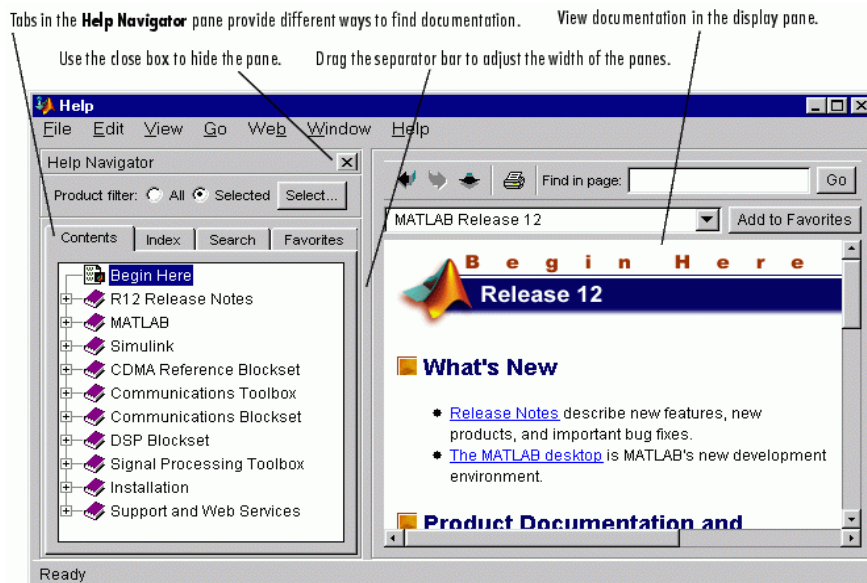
Tabs in the **Help Navigator** pane provide different ways to find documentation.

View documentation in the display pane.

Use the close box to hide the pane.

Drag the separator bar to adjust the width of the panes.

Help

File Edit View Go Web Window Help

Help Navigator

Product filter: All Selected Select...

Contents Index Search Favorites

Begin Here
R12 Release Notes
MATLAB
Simulink
CDMA Reference Blockset
Communications Toolbox
Communications Blockset
DSP Blockset
Signal Processing Toolbox
Installation
Support and Web Services

Find in page: Go

MATLAB Release 12

Add to Favorites

Begin Here

Release 12

What's New

Release Notes describe new features, new products, and important bug fixes.

The MATLAB desktop is MATLAB's new development environment.

Product Documentation and

Ready